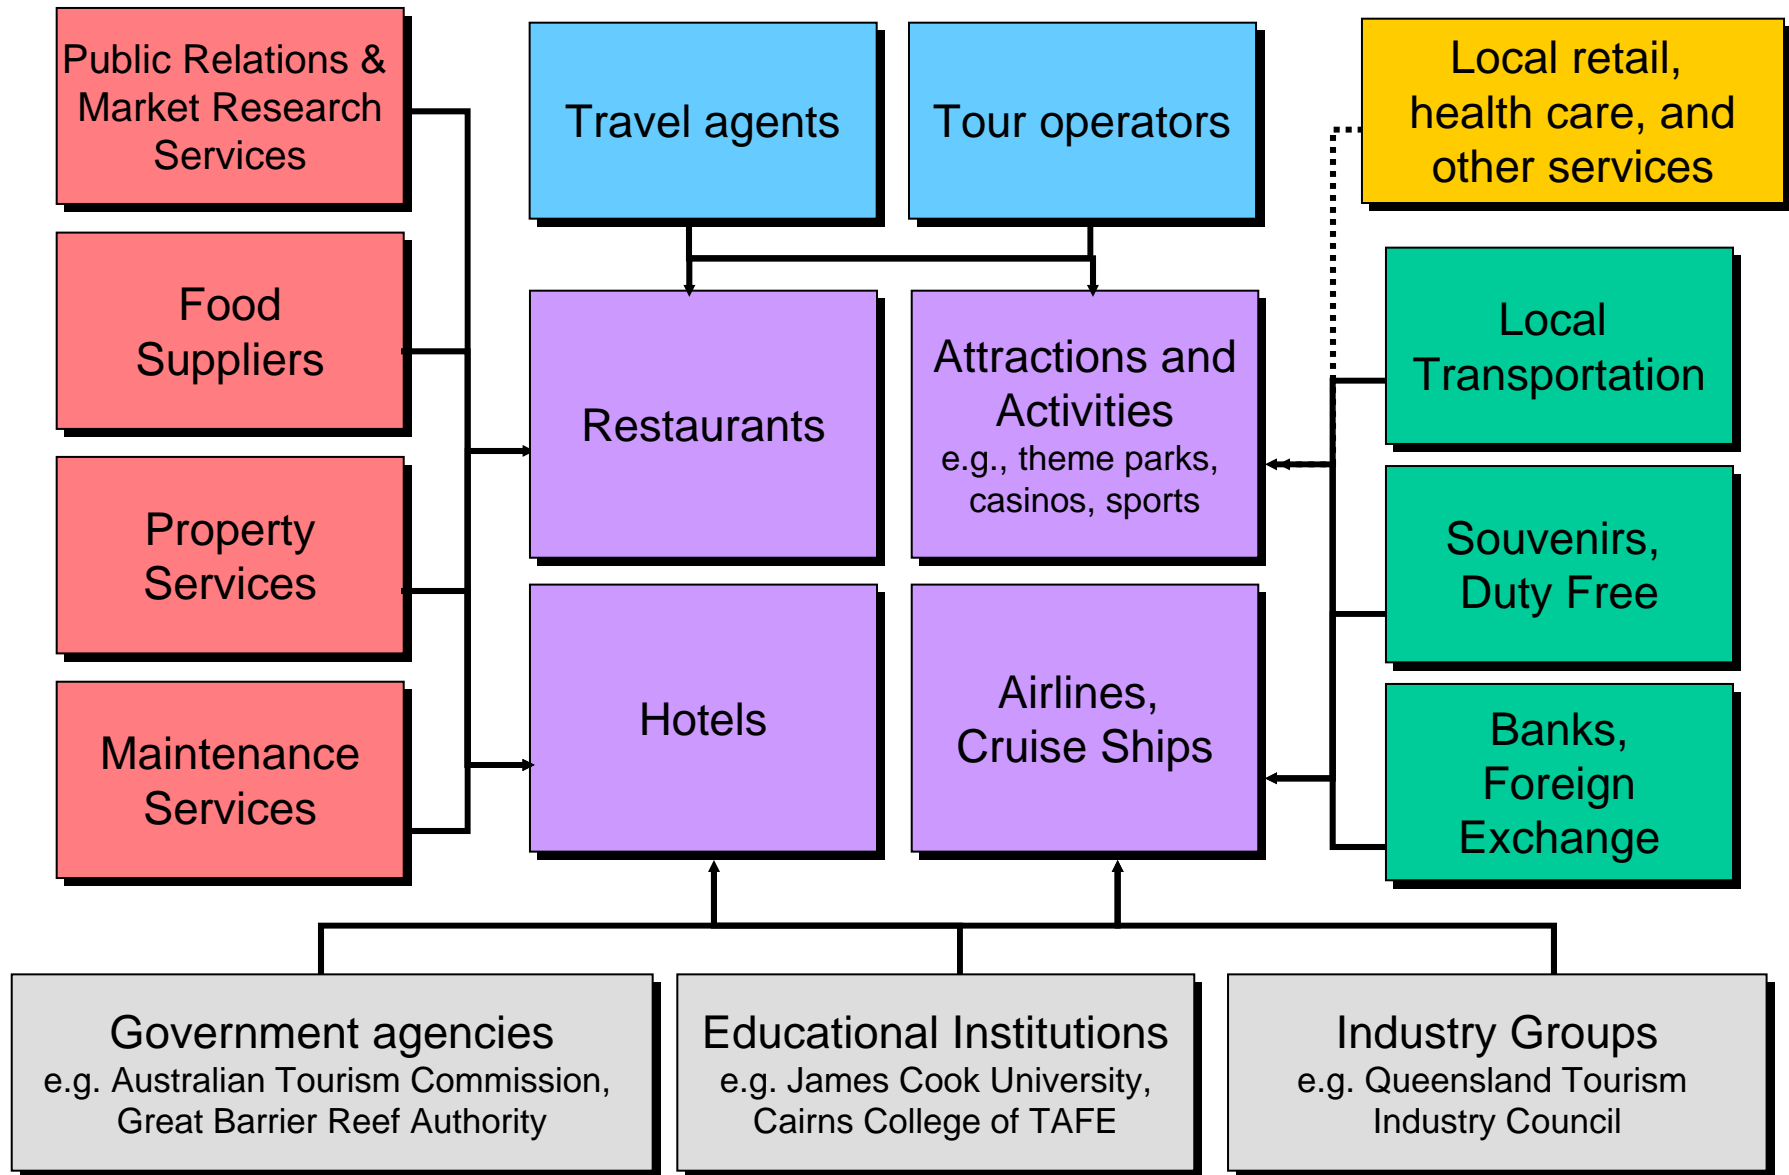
Public Relations & Market Research Services

Food Suppliers

Property Services

Maintenance Services

Travel agents

Tour operators

Restaurants

Attractions and Activities
e.g., theme parks, casinos, sports

Hotels

Airlines, Cruise Ships

Local retail, health care, and other services

Local Transportation

Souvenirs, Duty Free

Banks, Foreign Exchange

Government agencies
e.g. Australian Tourism Commission, Great Barrier Reef Authority

Educational Institutions
e.g. James Cook University, Cairns College of TAFE

Industry Groups
e.g. Queensland Tourism Industry Council